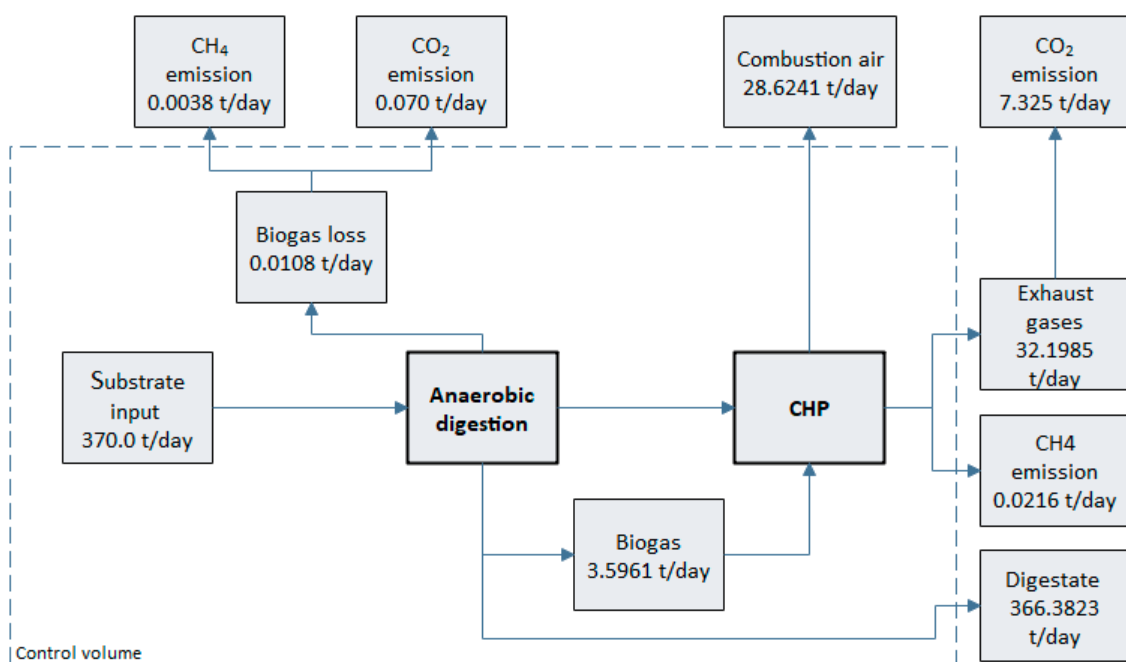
$CH_4$ emission 0.0038 t/day

$CO_2$ emission 0.070 t/day

Combustion air 28.6241 t/day

$CO_2$ emission 7.325 t/day

Biogas loss 0.0108 t/day

Substrate input 370.0 t/day

Anaerobic digestion

CHP

Exhaust gases 32.1985 t/day

CH4 emission 0.0216 t/day

Biogas 3.5961 t/day

Digestate 366.3823 t/day

Control volume